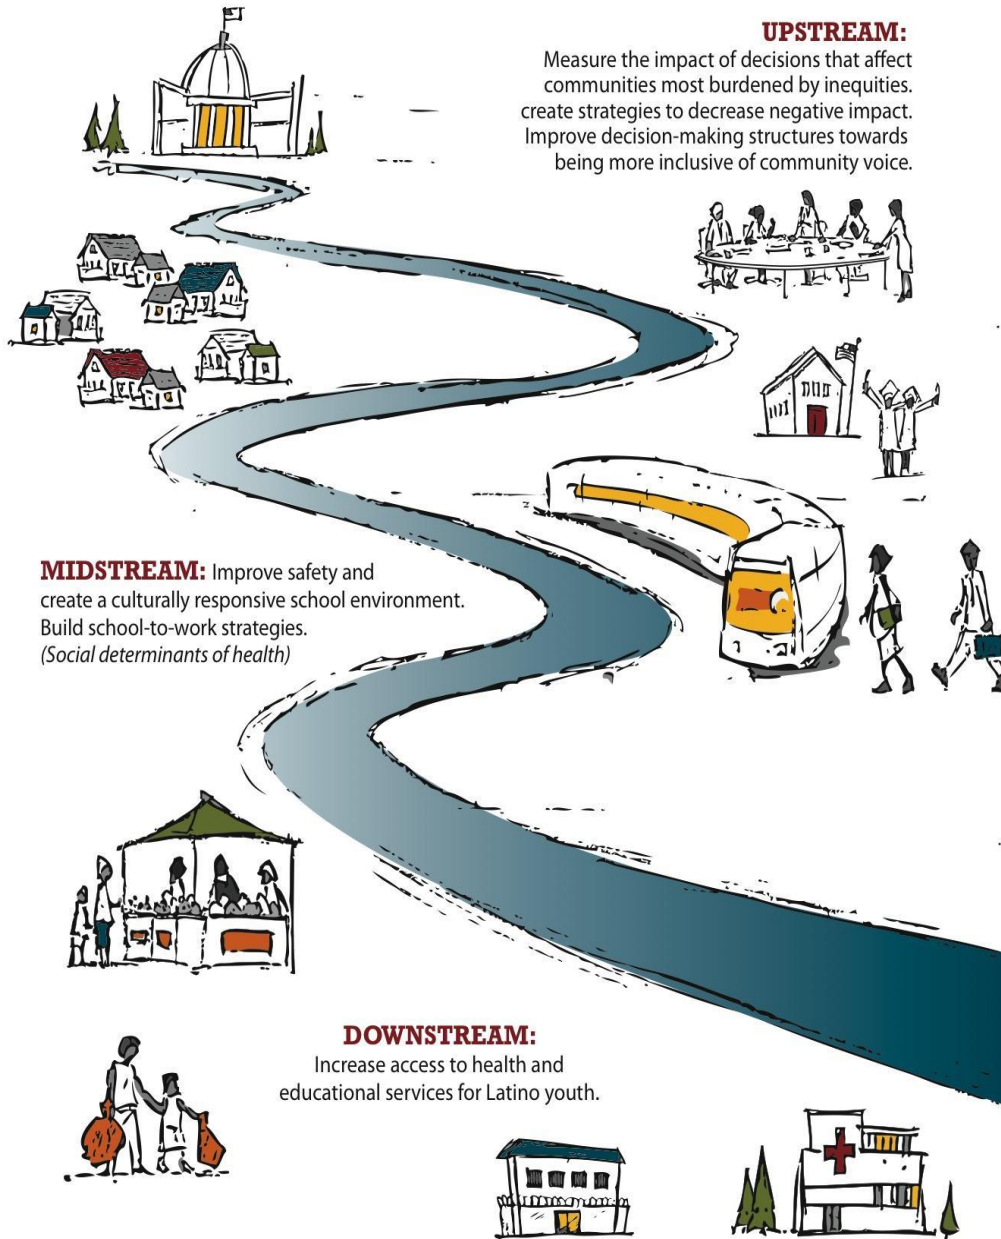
UPSTREAM:
Measure the impact of decisions that affect communities most burdened by inequities. create strategies to decrease negative impact. Improve decision-making structures towards being more inclusive of community voice.

MIDSTREAM: Improve safety and create a culturally responsive school environment. Build school-to-work strategies. *(Social determinants of health)*

DOWNSTREAM:
Increase access to health and educational services for Latino youth.